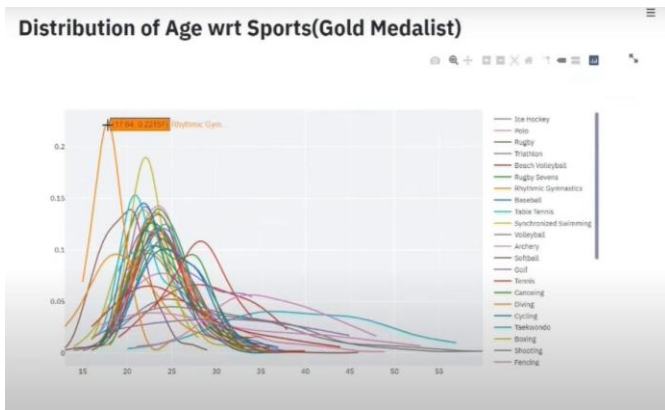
Distribution of Age wrt Sports(Gold Medalist)

(17.84, 0.2215) Rhythmic Gym...

0.2
0.15
0.1
0.05
0

15 20 25 30 35 40 45 50 55

Ice Hockey
Polo
Rugby
Triathlon
Beach Volleyball
Rugby Sevens
Rhythmic Gymnastics
Baseball
Table Tennis
Synchronized Swimming
Volleyball
Archery
Softball
Golf
Tennis
Canoeing
Diving
Cycling
Taekwondo
Boxing
Shooting
Fencing